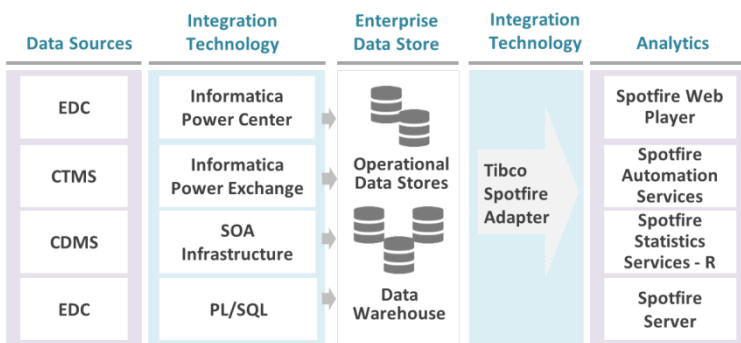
Data Sources

Integration Technology

Enterprise Data Store

Integration Technology

Analytics

EDC

CTMS

CDMS

EDC

Informatica Power Center

Informatica Power Exchange

SOA Infrastructure

PL/SQL

Operational Data Stores

Data Warehouse

Tibco Spotfire Adapter

Spotfire Web Player

Spotfire Automation Services

Spotfire Statistics Services - R

Spotfire Server